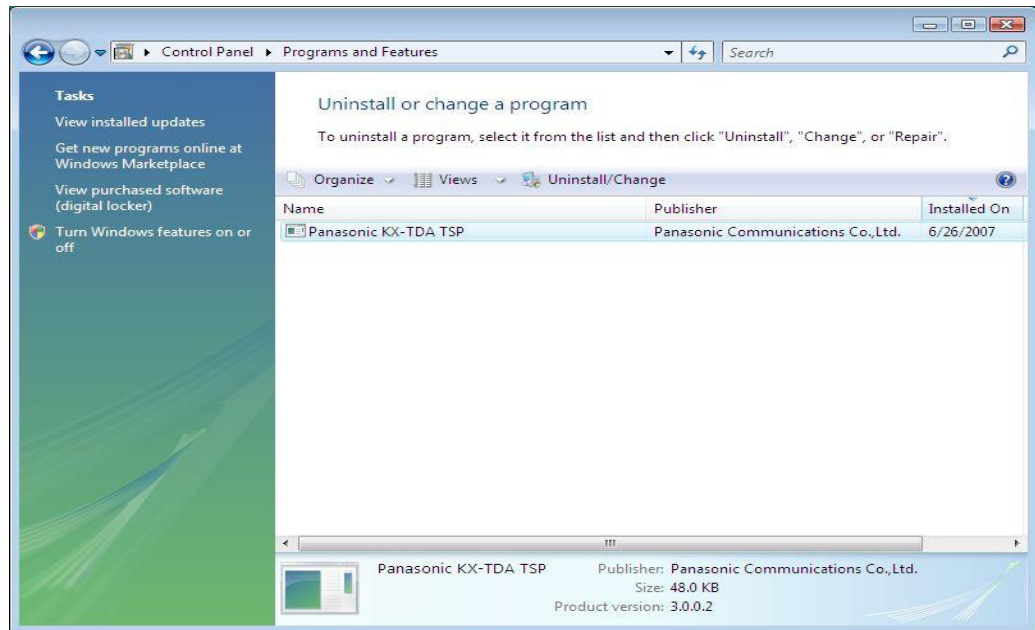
Control Panel ▸ Programs and Features

Search

Tasks

View installed updates

Get new programs online at Windows Marketplace

View purchased software (digital locker)

Turn Windows features on or off

Uninstall or change a program

To uninstall a program, select it from the list and then click "Uninstall", "Change", or "Repair".

Organize Views Uninstall/Change

| Name | Publisher | Installed On |
|---|---|---|
| Panasonic KX-TDA TSP | Panasonic Communications Co.,Ltd. | 6/26/2007 |

Panasonic KX-TDA TSP Publisher: Panasonic Communications Co.,Ltd.
Size: 48.0 KB
Product version: 3.0.0.2